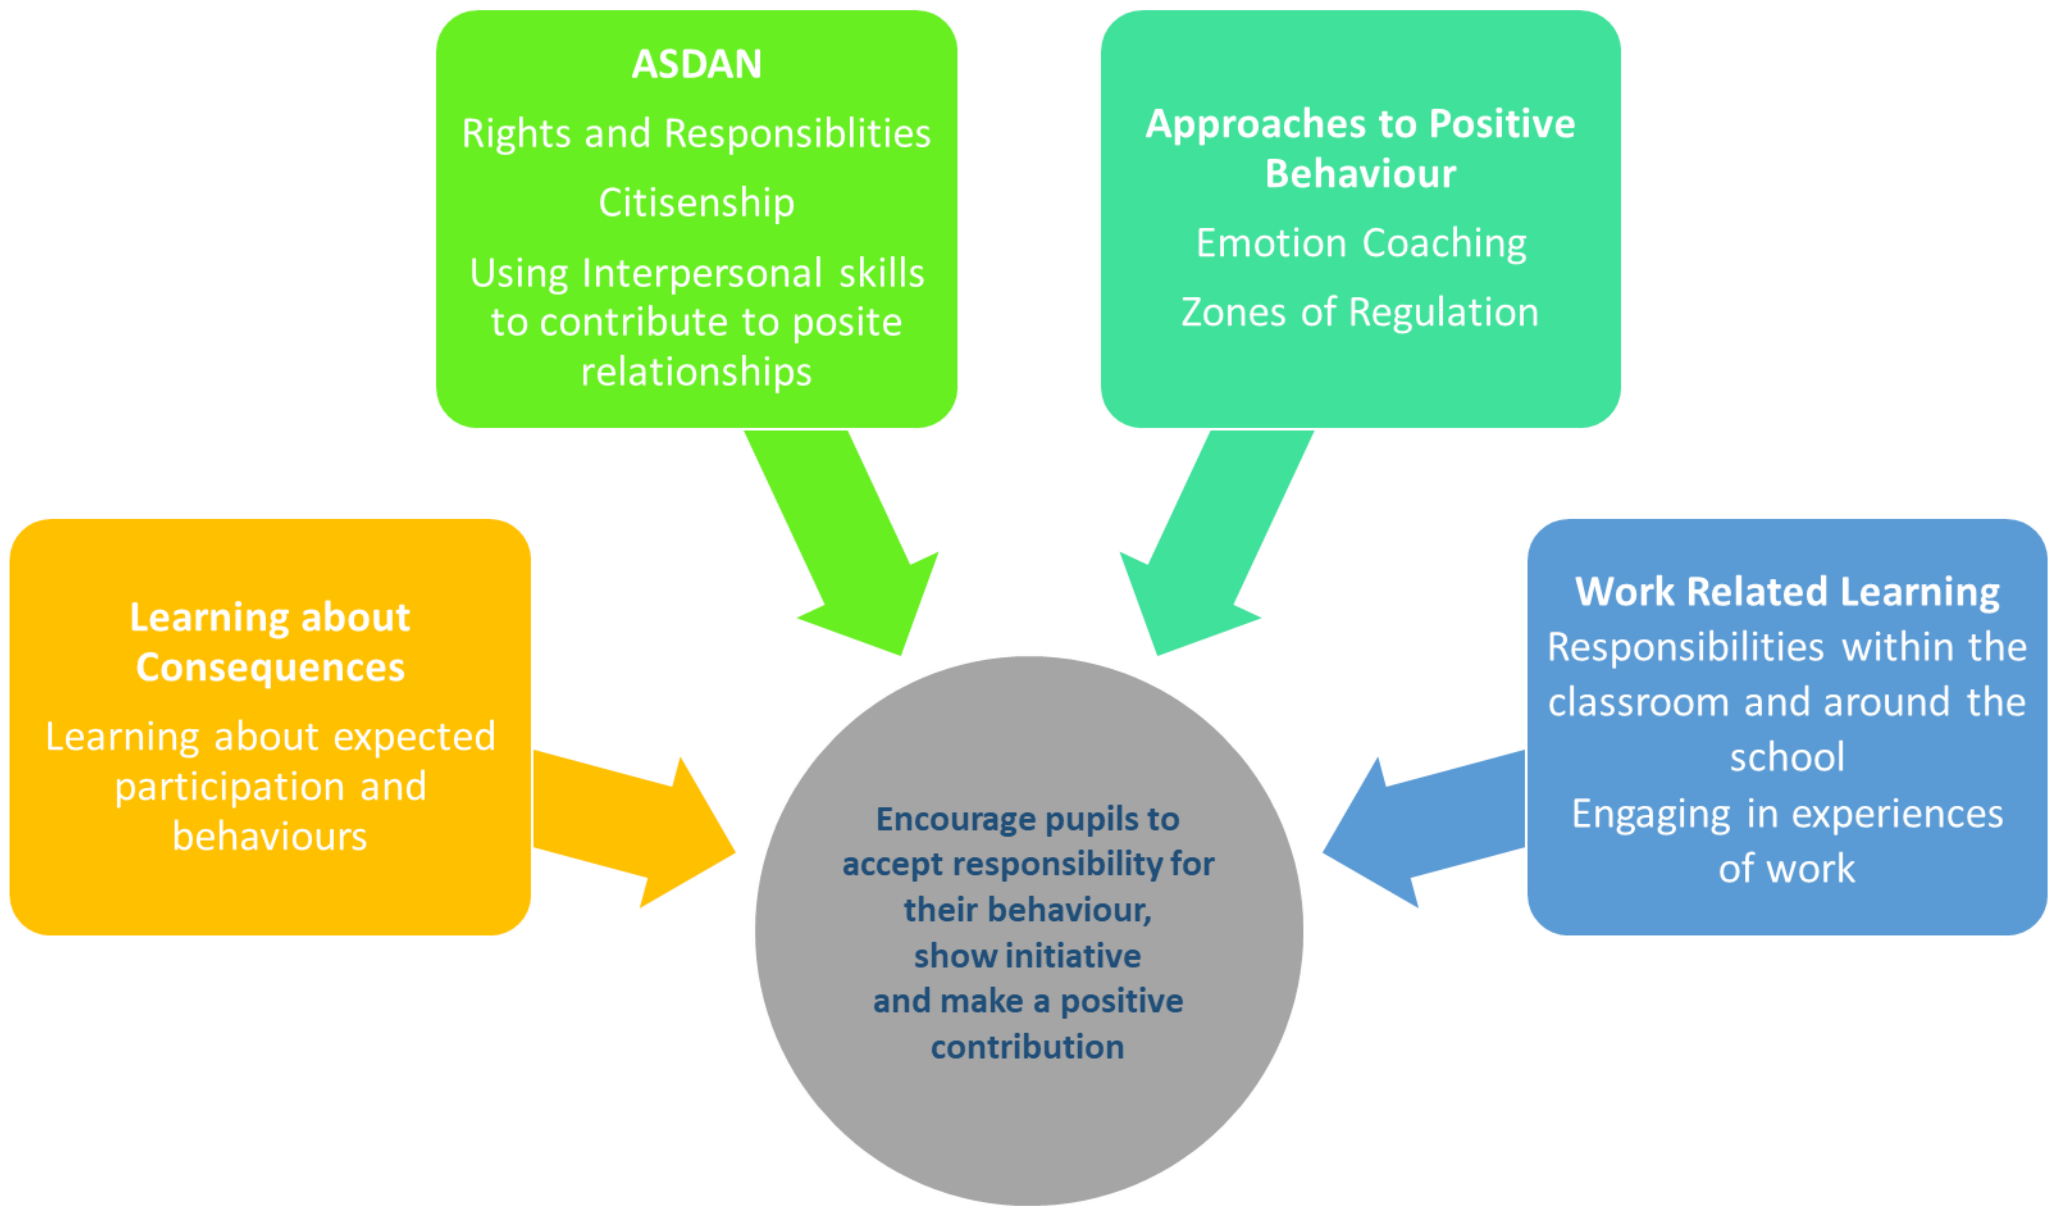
ASDAN

Rights and Responsiblities

Citisenship

Using Interpersonal skills to contribute to posite relationships

Approaches to Positive Behaviour

Emotion Coaching

Zones of Regulation

Learning about Consequences

Learning about expected participation and behaviours

Encourage pupils to accept responsibility for their behaviour, show initiative and make a positive contribution

Work Related Learning

Responsibilities within the classroom and around the school

Engaging in experiences of work